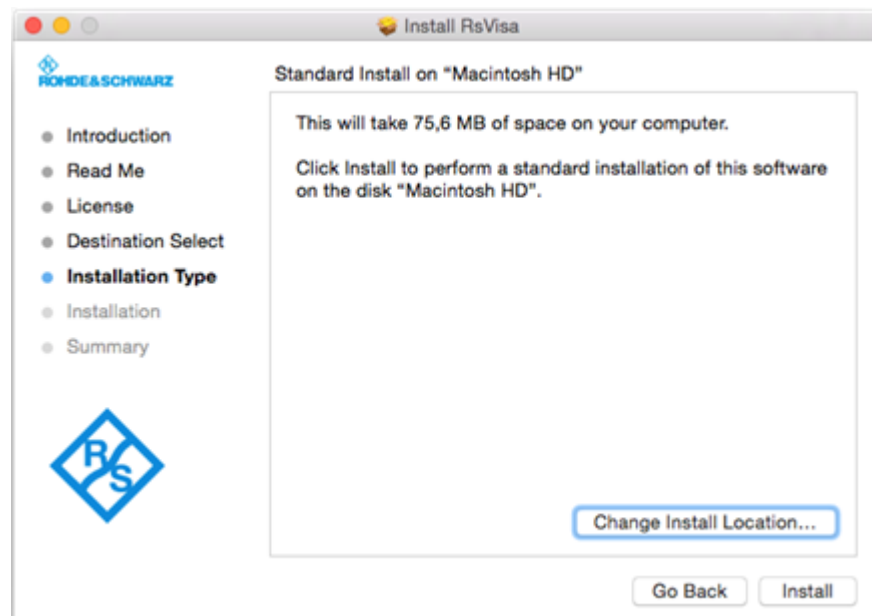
Install RsVisa

ROHDE&SCHWARZ

Standard Install on "Macintosh HD"

Introduction
Read Me
License
Destination Select
Installation Type
Installation
Summary

This will take 75,6 MB of space on your computer.

Click Install to perform a standard installation of this software on the disk "Macintosh HD".

RS

Change Install Location...

Go Back
Install